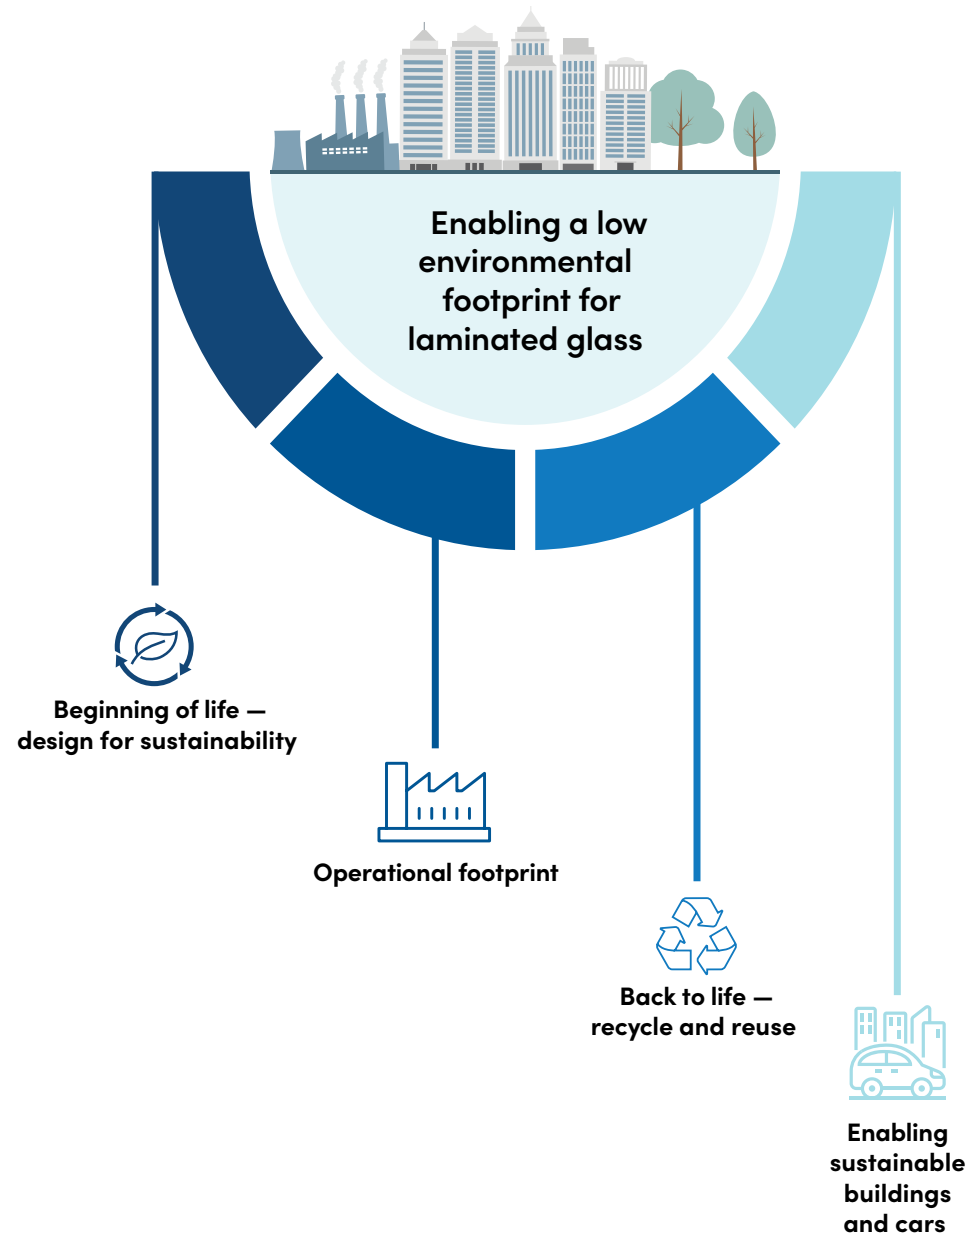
Enabling a low environmental footprint for laminated glass

Beginning of life — design for sustainability

Operational footprint

Back to life — recycle and reuse

Enabling sustainable buildings and cars